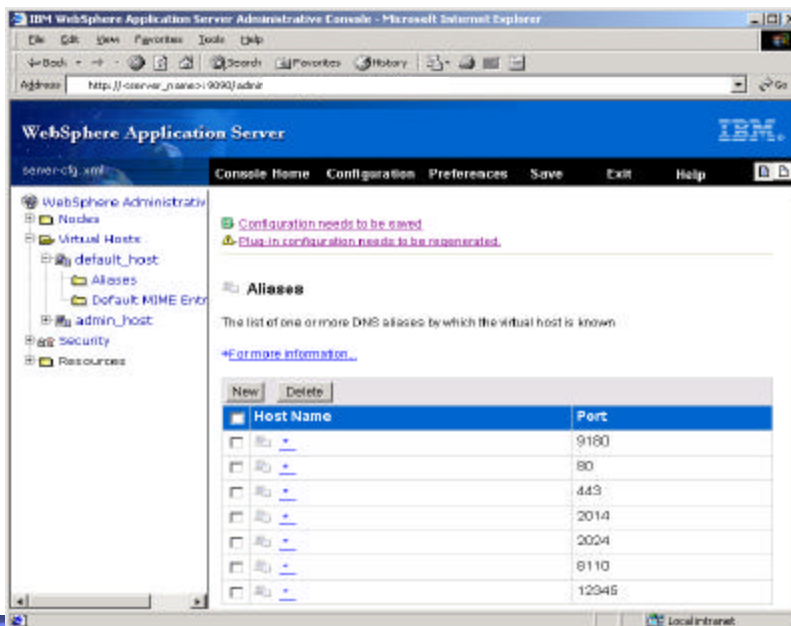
IBM WebSphere Application Server Administrative Console - Microsoft Internet Explorer

File Edit View Favorites Tools Help

Back Search Favorites History

Address http://<server_name>:9090/admin

WebSphere Application Server

IBM.

server-cfg.xml

Console Home Configuration Preferences Save Exit Help

WebSphere Administrativ
Nodes
Virtual Hosts
default_host
Aliases
Default MIME Entr
admin_host
Security
Resources

Configuration needs to be saved
Plug-in configuration needs to be regenerated.

Aliases

The list of one or more DNS aliases by which the virtual host is known

For more information...

New Delete

| | Host Name | Port |
|---|---|---|
| | * | 9180 |
| | * | 80 |
| | * | 443 |
| | * | 2014 |
| | * | 2024 |
| | * | 8110 |
| | * | 12345 |

Local intranet